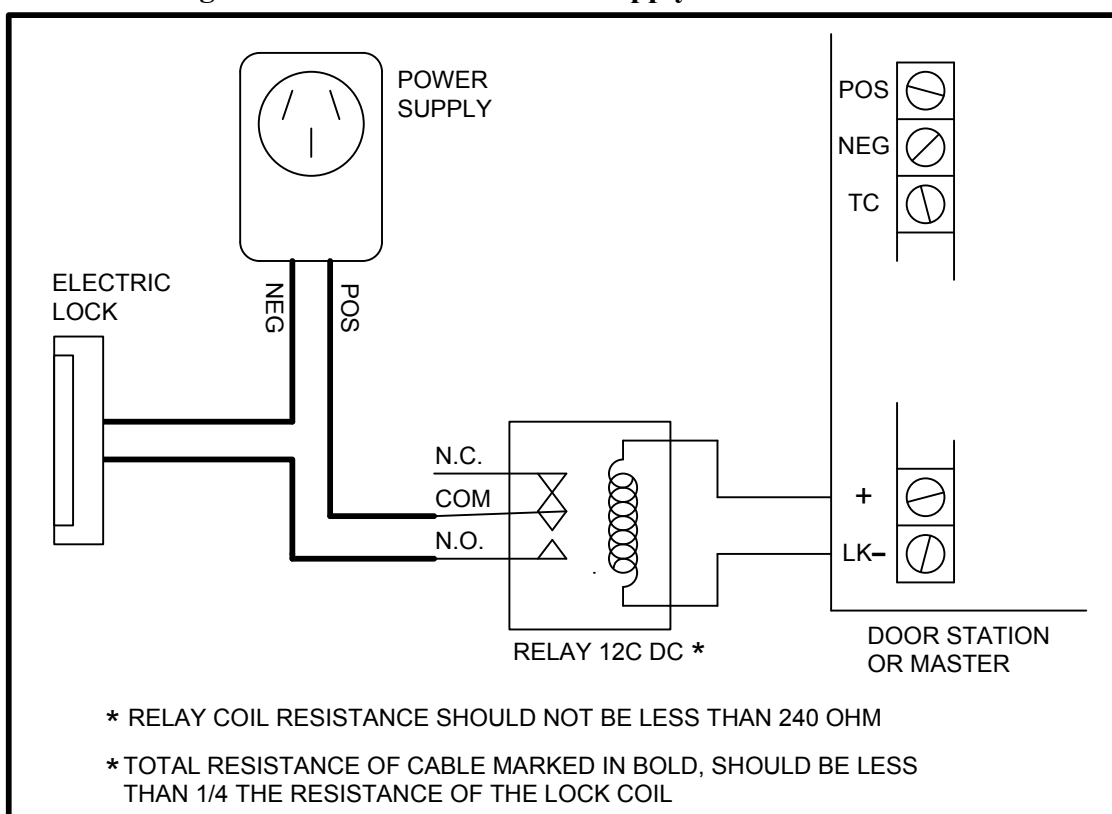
POWER SUPPLY

POS

NEG

TC

ELECTRIC LOCK

NEG

POS

N.C.

COM

N.O.

+

LK–

RELAY 12C DC *

DOOR STATION OR MASTER

* RELAY COIL RESISTANCE SHOULD NOT BE LESS THAN 240 OHM

* TOTAL RESISTANCE OF CABLE MARKED IN BOLD, SHOULD BE LESS THAN 1/4 THE RESISTANCE OF THE LOCK COIL